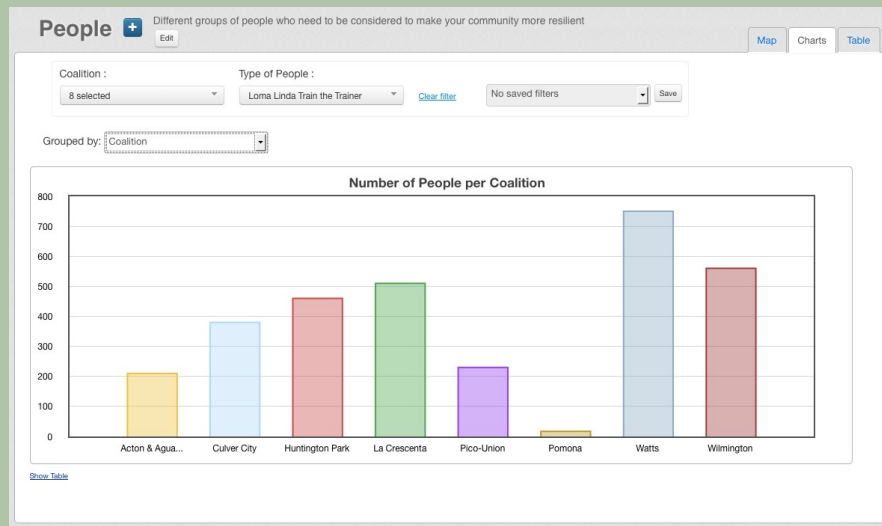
People + Different groups of people who need to be considered to make your community more resilient
Edit

Map Charts Table

Coalition :
8 selected

Type of People :
Loma Linda Train the Trainer

Clear filter

No saved filters
Save

Grouped by: Coalition

Number of People per Coalition

800
700
600
500
400
300
200
100
0

Acton & Agua...
Culver City
Huntington Park
La Crescenta
Pico-Union
Pomona
Watts
Wilmington

Show Table